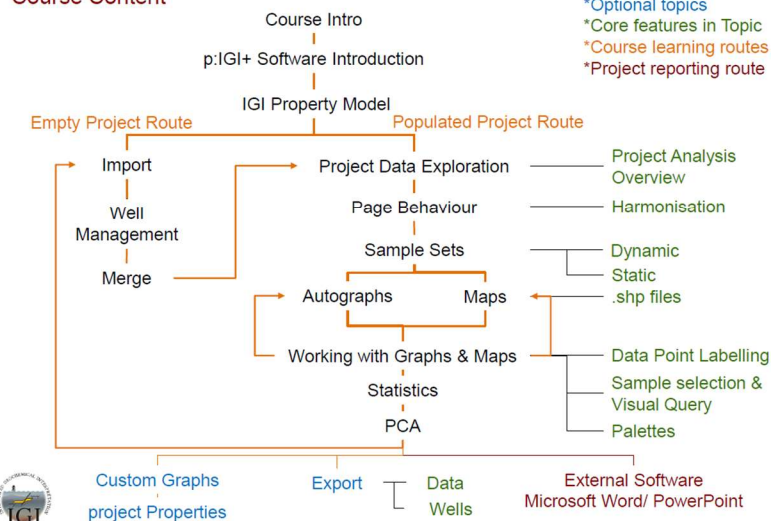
Course Content

*Optional topics
*Core features in Topic
*Course learning routes
*Project reporting route

Course Intro

p:IGI+ Software Introduction

IGI Property Model

Empty Project Route

Populated Project Route

Import

Well Management

Merge

Project Data Exploration

Project Analysis Overview

Page Behaviour

Harmonisation

Sample Sets

Dynamic

Static

Autographs

Maps

.shp files

Working with Graphs & Maps

Data Point Labelling

Sample selection & Visual Query

Statistics

Palettes

PCA

Custom Graphs

project Properties

Export

Data

Wells

External Software
Microsoft Word/ PowerPoint

IGI